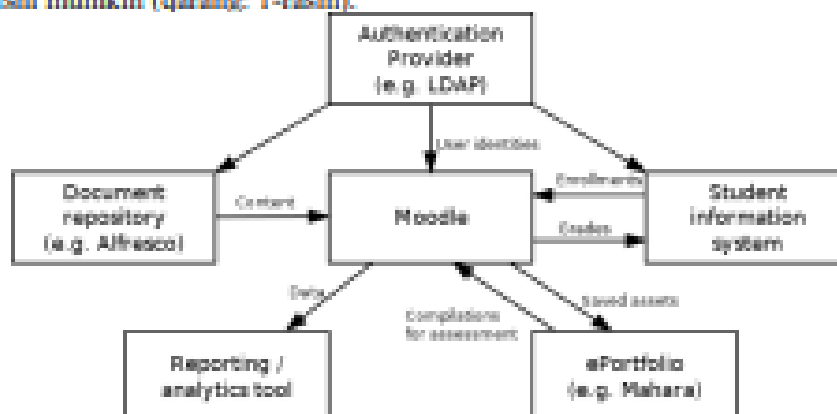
mumkin (qarang: 1-rasm).

Authentication Provider (e.g. LDAP)

User identities

Document repository (e.g. Alfresco)

Content

Moodle

Enrollments

Grades

Student information system

Data

Compilations for assessment

Saved assets

Reporting / analytics tool

ePortfolio (e.g. Mahara)